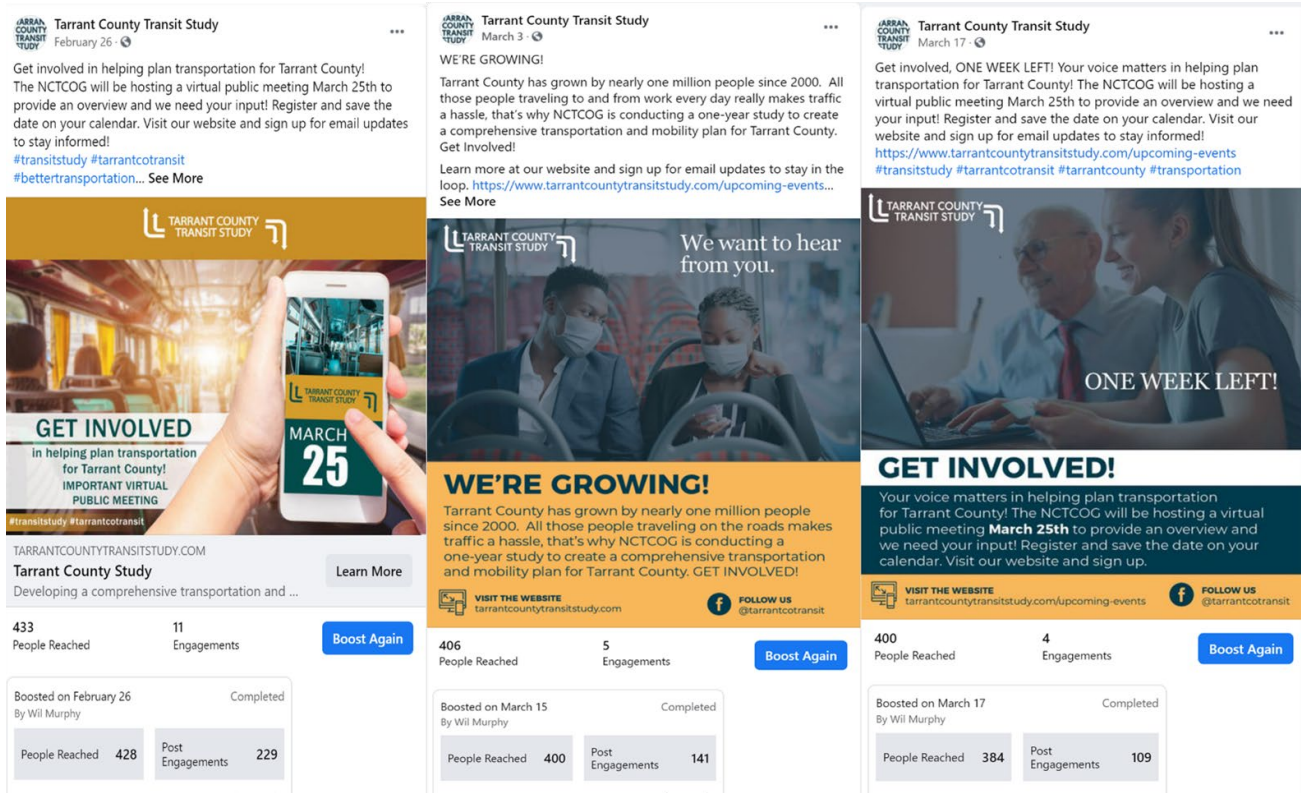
TARRANT COUNTY TRANSIT STUDY
Tarrant County Transit Study
February 26 ·
···

Get involved in helping plan transportation for Tarrant County!
The NCTCOG will be hosting a virtual public meeting March 25th to provide an overview and we need your input! Register and save the date on your calendar. Visit our website and sign up for email updates to stay informed!
#transitstudy #tarrantcotransit
#bettertransportation... See More

TARRANT COUNTY TRANSIT STUDY

TARRANT COUNTY TRANSIT STUDY
MARCH
25

GET INVOLVED
in helping plan transportation for Tarrant County!
IMPORTANT VIRTUAL PUBLIC MEETING
#transitstudy #tarrantcotransit

TARRANTCOUNTYTRANSITSTUDY.COM
Tarrant County Study
Developing a comprehensive transportation and ...
Learn More

433
People Reached
11
Engagements
Boost Again

Boosted on February 26
By Wil Murphy
Completed
People Reached 428
Post Engagements 229

TARRANT COUNTY TRANSIT STUDY
Tarrant County Transit Study
March 3 ·
···

WE'RE GROWING!
Tarrant County has grown by nearly one million people since 2000. All those people traveling to and from work every day really makes traffic a hassle, that's why NCTCOG is conducting a one-year study to create a comprehensive transportation and mobility plan for Tarrant County. Get Involved!

Learn more at our website and sign up for email updates to stay in the loop. https://www.tarrantcountytransitstudy.com/upcoming-events...
See More

TARRANT COUNTY TRANSIT STUDY
We want to hear from you.

WE'RE GROWING!
Tarrant County has grown by nearly one million people since 2000. All those people traveling on the roads makes traffic a hassle, that's why NCTCOG is conducting a one-year study to create a comprehensive transportation and mobility plan for Tarrant County. GET INVOLVED!
VISIT THE WEBSITE
tarrantcountytransitstudy.com
FOLLOW US
@tarrantcotransit

406
People Reached
5
Engagements
Boost Again

Boosted on March 15
By Wil Murphy
Completed
People Reached 400
Post Engagements 141

TARRANT COUNTY TRANSIT STUDY
Tarrant County Transit Study
March 17 ·
···

Get involved, ONE WEEK LEFT! Your voice matters in helping plan transportation for Tarrant County! The NCTCOG will be hosting a virtual public meeting March 25th to provide an overview and we need your input! Register and save the date on your calendar. Visit our website and sign up for email updates to stay informed!
https://www.tarrantcountytransitstudy.com/upcoming-events
#transitstudy #tarrantcotransit #tarrantcounty #transportation

TARRANT COUNTY TRANSIT STUDY
ONE WEEK LEFT!

GET INVOLVED!
Your voice matters in helping plan transportation for Tarrant County! The NCTCOG will be hosting a virtual public meeting March 25th to provide an overview and we need your input! Register and save the date on your calendar. Visit our website and sign up.
VISIT THE WEBSITE
tarrantcountytransitstudy.com/upcoming-events
FOLLOW US
@tarrantcotransit

400
People Reached
4
Engagements
Boost Again

Boosted on March 17
By Wil Murphy
Completed
People Reached 384
Post Engagements 109